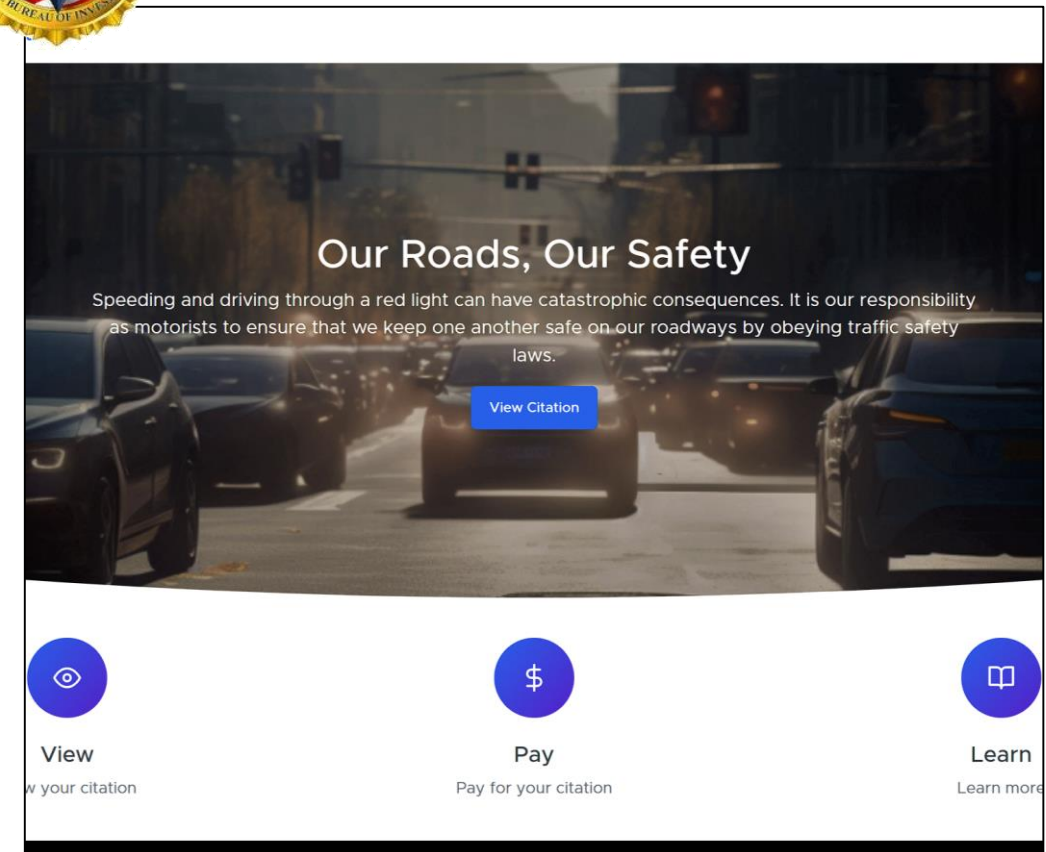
BUREAU OF INVES

Our Roads, Our Safety

Speeding and driving through a red light can have catastrophic consequences. It is our responsibility as motorists to ensure that we keep one another safe on our roadways by obeying traffic safety laws.

View Citation

View
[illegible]w your citation

$
Pay
Pay for your citation

Learn
Learn more